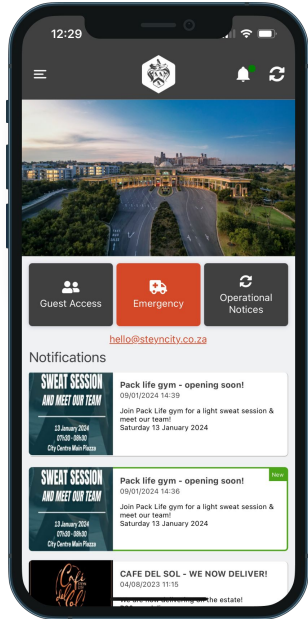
12:29

Guest Access

Emergency

Operational Notices

hello@steyncity.co.za

Notifications

SWEAT SESSION AND MEET OUR TEAM
13 January 2024
07h30 - 08h30
City Centre Main Piazza

Pack life gym - opening soon!
09/01/2024 14:39
Join Pack Life gym for a light sweat session & meet our team!
Saturday 13 January 2024

SWEAT SESSION AND MEET OUR TEAM
13 January 2024
07h30 - 08h30
City Centre Main Piazza

New

Pack life gym - opening soon!
09/01/2024 14:36
Join Pack Life gym for a light sweat session & meet our team!
Saturday 13 January 2024

CAFE DEL SOL - WE NOW DELIVER!
04/08/2023 11:15
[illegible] on the estate!